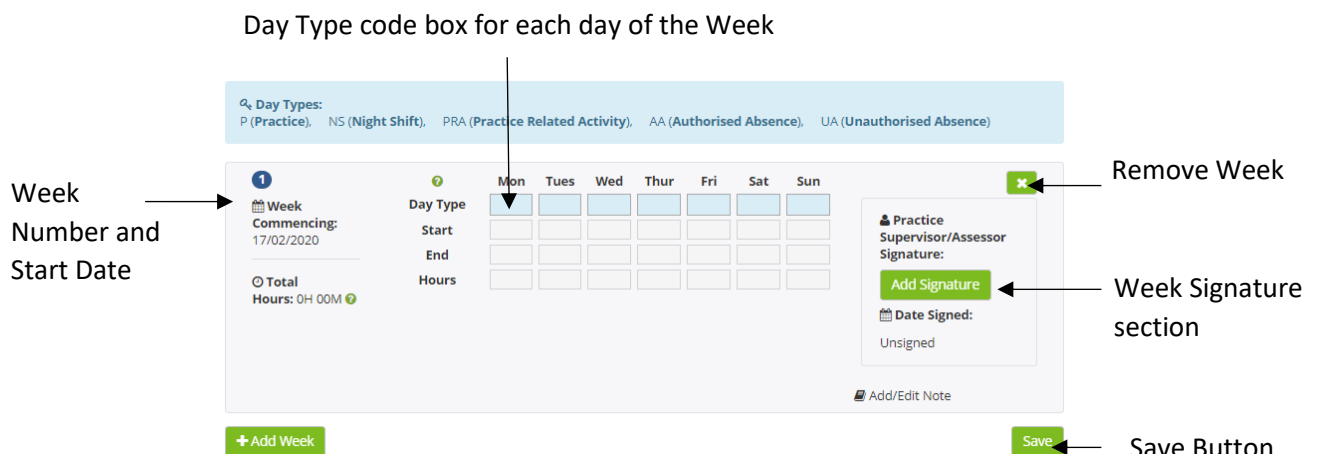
Day Type code box for each day of the Week

Day Types:
P (Practice), NS (Night Shift), PRA (Practice Related Activity), AA (Authorised Absence), UA (Unauthorised Absence)

Week Number and Start Date

1

Week Commencing: 17/02/2020

Total Hours: 0H 00M

| | Mon | Tues | Wed | Thur | Fri | Sat | Sun |
|---|---|---|---|---|---|---|---|
| Day Type | | | | | | | |
| Start | | | | | | | |
| End | | | | | | | |
| Hours | | | | | | | |

Remove Week

Practice Supervisor/Assessor Signature:

Add Signature

Week Signature section

Date Signed:

Unsigned

Add/Edit Note

+ Add Week

Save

Save Button